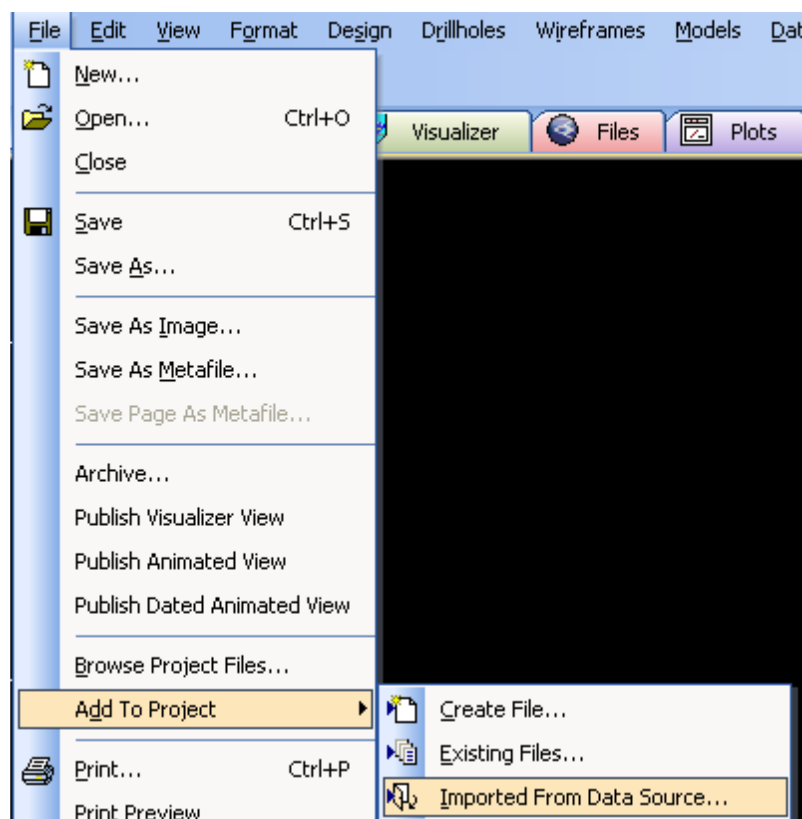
File Edit View Format Design Drillholes Wireframes Models Dat

New...
Open... Ctrl+O
Close
Save Ctrl+S
Save As...
Save As Image...
Save As Metafile...
Save Page As Metafile...
Archive...
Publish Visualizer View
Publish Animated View
Publish Dated Animated View
Browse Project Files...
Add To Project
Print... Ctrl+P
Print Preview

Visualizer Files Plots

Create File...
Existing Files...
Imported From Data Source...